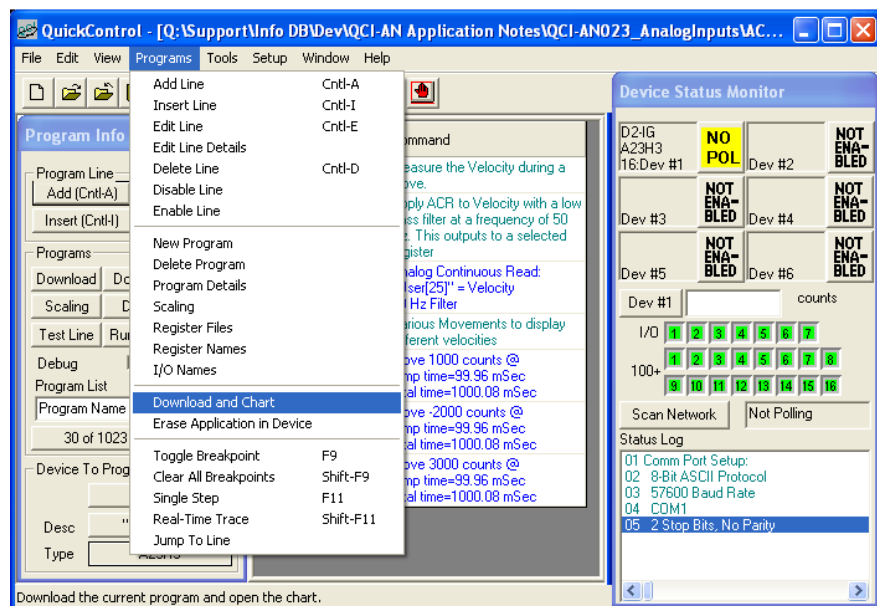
QuickControl - [Q:\Support\Info DB\Dev\QCI-AN Application Notes\QCI-AN023_AnalogInputs\AC...

File Edit View Programs Tools Setup Window Help

Add Line Cntl-A
Insert Line Cntl-I
Edit Line Cntl-E
Edit Line Details
Delete Line Cntl-D
Disable Line
Enable Line

New Program
Delete Program
Program Details
Scaling
Register Files
Register Names
I/O Names

Download and Chart
Erase Application in Device

Toggle Breakpoint F9
Clear All Breakpoints Shift-F9
Single Step F11
Real-Time Trace Shift-F11
Jump To Line

Program Info
Program Line
Add (Cntl-A)
Insert (Cntl-I)
Programs
Download Do
Scaling D
Test Line Ru
Debug
Program List
Program Name
30 of 1023
Device To Prog
Desc
Type A23H3

mmand
easure the Velocity during a ove.
ply ACR to Velocity with a low ss filter at a frequency of 50 . This outputs to a selected gister
nalog Continuous Read: ser[25]" = Velocity Hz Filter
arious Movements to display fferent velocities
ove 1000 counts @ mp time=99.96 mSec al time=1000.08 mSec
ove -2000 counts @ mp time=99.96 mSec al time=1000.08 mSec
ove 3000 counts @ mp time=99.96 mSec al time=1000.08 mSec

Device Status Monitor
D2-IG A23H3 16:Dev #1 NO POL
Dev #2 NOT ENABLED
Dev #3 NOT ENABLED
Dev #4 NOT ENABLED
Dev #5 NOT ENABLED
Dev #6 NOT ENABLED
Dev #1 counts
I/O 1 2 3 4 5 6 7
100+ 1 2 3 4 5 6 7 8 9 10 11 12 13 14 15 16
Scan Network Not Polling
Status Log
01 Comm Port Setup:
02 8-Bit ASCII Protocol
03 57600 Baud Rate
04 COM1
05 2 Stop Bits, No Parity

Download the current program and open the chart.